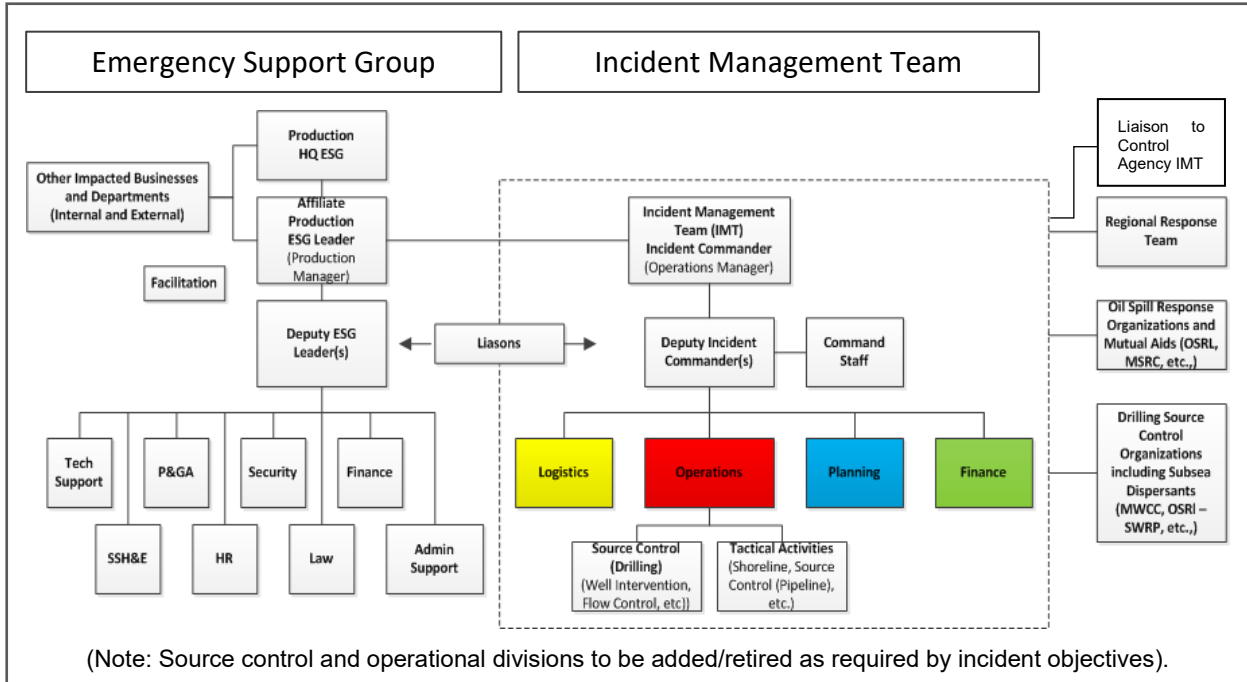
Emergency Support Group

Incident Management Team

Production HQ ESG

Other Impacted Businesses and Departments (Internal and External)

Affiliate Production ESG Leader (Production Manager)

Facilitation

Deputy ESG Leader(s)

Liasons

Tech Support

P&GA

Security

Finance

SSH&E

HR

Law

Admin Support

Liaison to Control Agency IMT

Incident Management Team (IMT) Incident Commander (Operations Manager)

Regional Response Team

Deputy Incident Commander(s)

Command Staff

Oil Spill Response Organizations and Mutual Aids (OSRL, MSRC, etc.,)

Logistics

Operations

Planning

Finance

Drilling Source Control Organizations including Subsea Dispersants (MWCC, OSRl – SWRP, etc.,)

Source Control (Drilling) (Well Intervention, Flow Control, etc))

Tactical Activities (Shoreline, Source Control (Pipeline), etc.)

(Note: Source control and operational divisions to be added/retired as required by incident objectives).